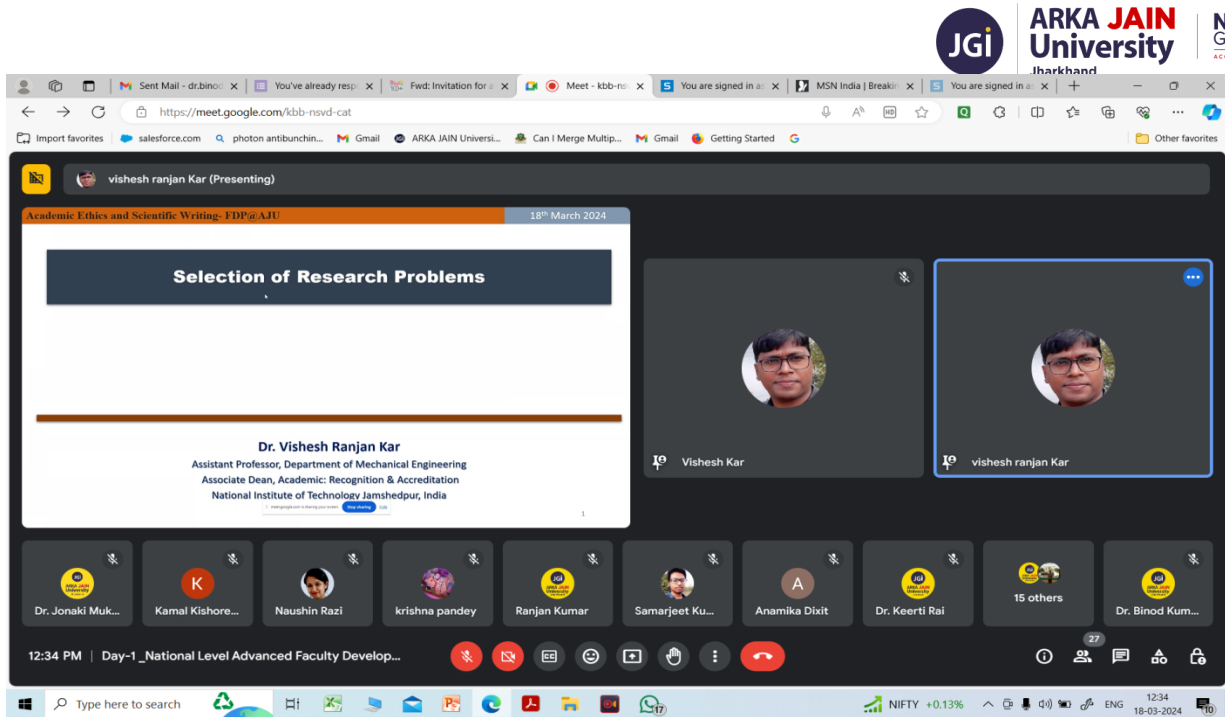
JGi ARKA JAIN University Jharkhand

Sent Mail - dr.binod | You've already resp | Fwd: Invitation for | Meet - kbb-ns | You are signed in a | MSN India | Breakin | You are signed in a

https://meet.google.com/kbb-nsvd-cat

Import favorites | salesforce.com | photon antibunchin... | Gmail | ARKA JAIN Universi... | Can I Merge Multip... | Gmail | Getting Started | Other favorites

vishesh ranjan Kar (Presenting)

Academic Ethics and Scientific Writing- FDP@AJU | 18th March 2024

Selection of Research Problems

Dr. Vishesh Ranjan Kar
Assistant Professor, Department of Mechanical Engineering
Associate Dean, Academic: Recognition & Accreditation
National Institute of Technology Jamshedpur, India

meet.google.com is sharing your screen. Stop sharing Hide

1

Vishesh Kar

vishesh ranjan Kar

Dr. Jonaki Muk... | Kamal Kishore... | Naushin Razi | krishna pandey | Ranjan Kumar | Samarjeet Ku... | Anamika Dixit | Dr. Keerti Rai | 15 others | Dr. Binod Kum...

12:34 PM | Day-1 _National Level Advanced Faculty Develop...

27

Type here to search

NIFTY +0.13% ENG 12:34 18-03-2024